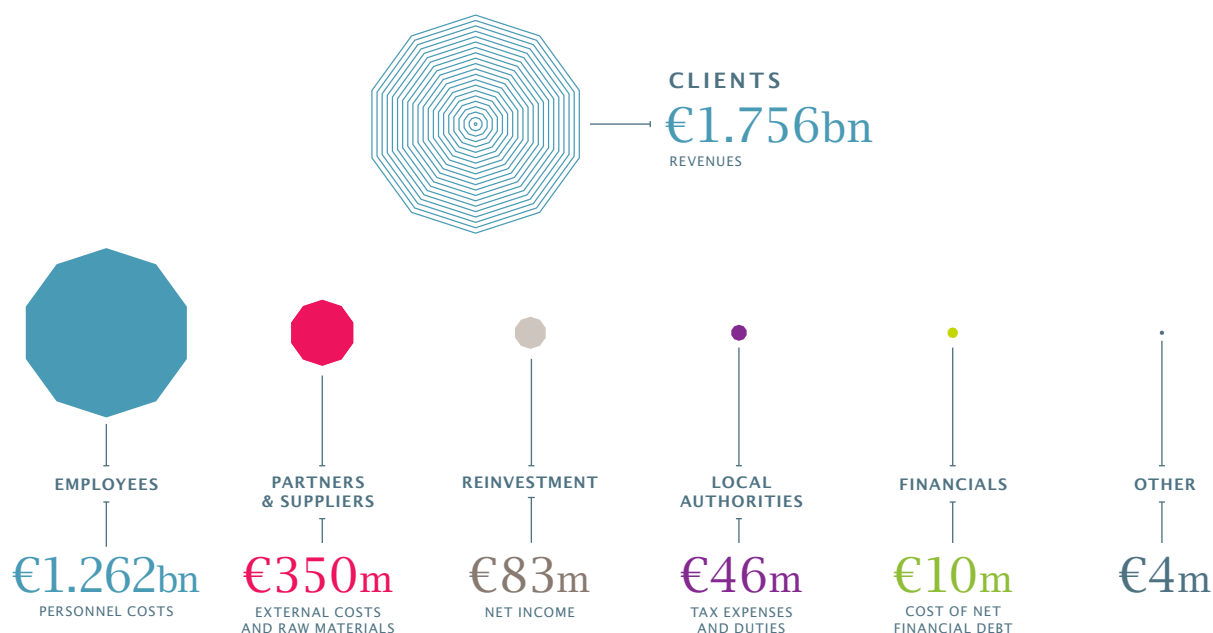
CLIENTS
€1.756bn
REVENUES

EMPLOYEES
€1.262bn
PERSONNEL COSTS

PARTNERS & SUPPLIERS
€350m
EXTERNAL COSTS AND RAW MATERIALS

REINVESTMENT
€83m
NET INCOME

LOCAL AUTHORITIES
€46m
TAX EXPENSES AND DUTIES

FINANCIALS
€10m
COST OF NET FINANCIAL DEBT

OTHER
€4m